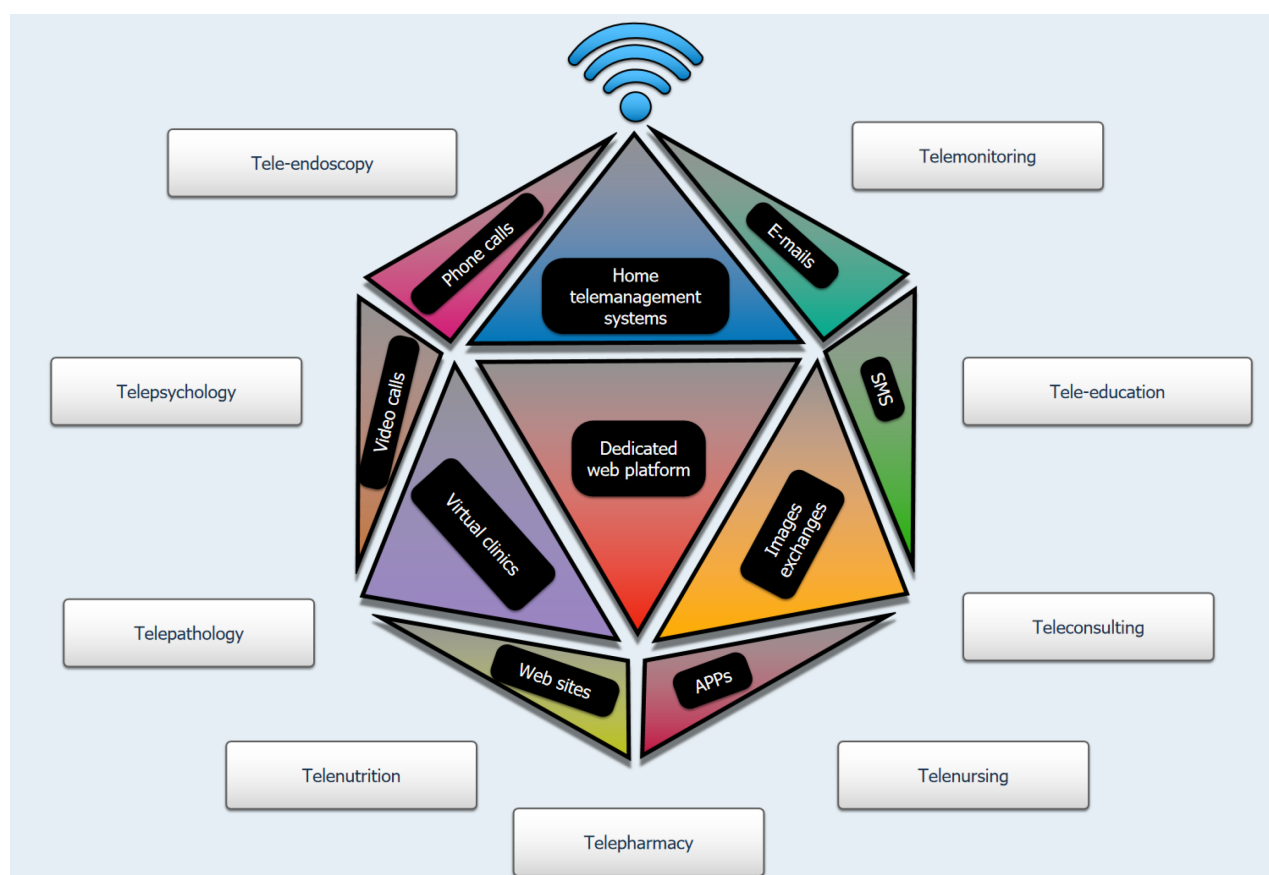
Tele-endoscopy

Telemonitoring

Phone calls

Home telemanagement systems

E-mails

Telepsychology

Video calls

SMS

Tele-education

Dedicated web platform

Virtual clinics

Images exchanges

Telepathology

Teleconsulting

Web sites

APPs

Telenutrition

Telenursing

Telepharmacy